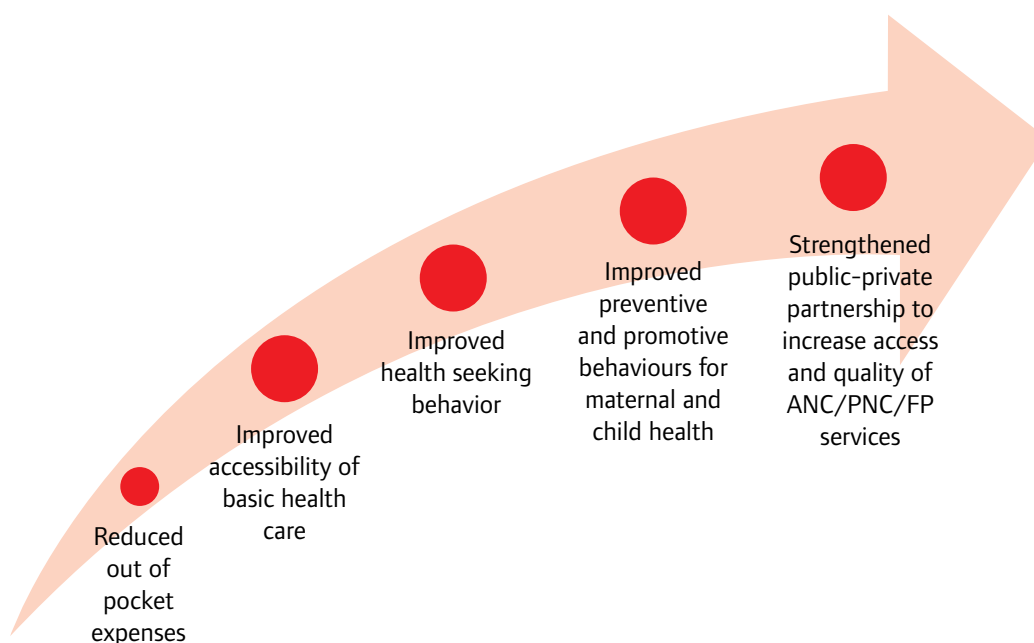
Reduced out of pocket expenses

Improved accessibility of basic health care

Improved health seeking behavior

Improved preventive and promotive behaviours for maternal and child health

Strengthened public-private partnership to increase access and quality of ANC/PNC/FP services